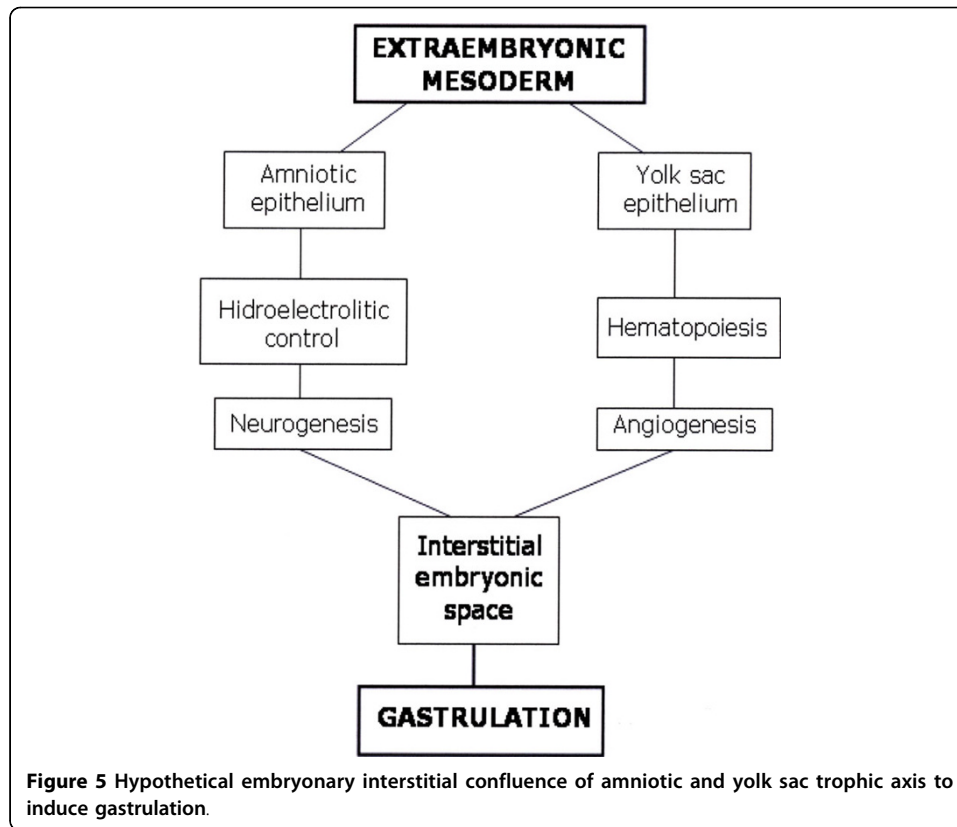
EXTRAEMBRYONIC MESODERM

Amniotic epithelium

Hidroelectrolitic control

Neurogenesis

Yolk sac epithelium

Hematopoiesis

Angiogenesis

Interstitial embryonic space

GASTRULATION

**Figure 5 Hypothetical embryonary interstitial confluence of amniotic and yolk sac trophic axis to induce gastrulation**.